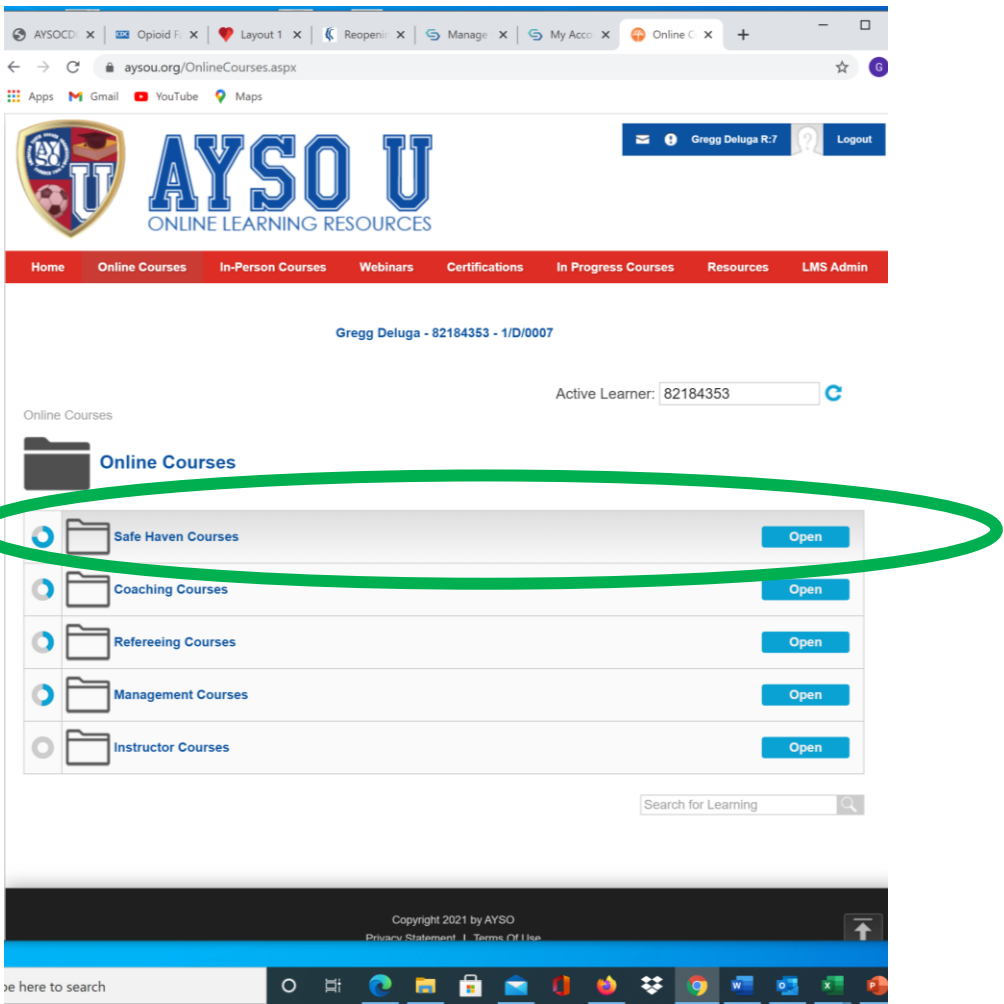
AYSOCD | Opioid F | Layout 1 | Reopenin | Manage | My Acco | Online C

aysou.org/OnlineCourses.aspx

Apps Gmail YouTube Maps

AYSO U
ONLINE LEARNING RESOURCES

Gregg Deluga R:7 Logout

Home Online Courses In-Person Courses Webinars Certifications In Progress Courses Resources LMS Admin

Gregg Deluga - 82184353 - 1/D/0007

Active Learner: 82184353

Online Courses

Online Courses

Safe Haven Courses Open

Coaching Courses Open

Refereeing Courses Open

Management Courses Open

Instructor Courses Open

Search for Learning

Copyright 2021 by AYSO
Privacy Statement | Terms Of Use

pe here to search